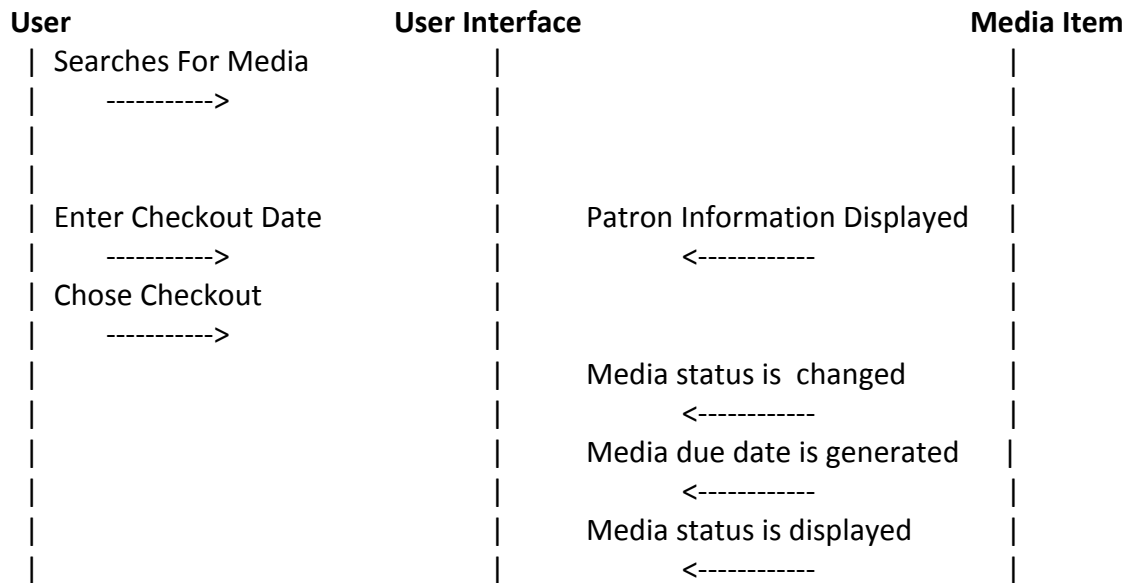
**User** **User Interface** **Media Item**

| Searches For Media | |
| -----------> | |
| | |
| | |
| Enter Checkout Date | Patron Information Displayed |
| -----------> | <------------ |
| Chose Checkout | |
| -----------> | |
| | Media status is changed |
| | <------------ |
| | Media due date is generated |
| | <------------ |
| | Media status is displayed |
| | <------------ |